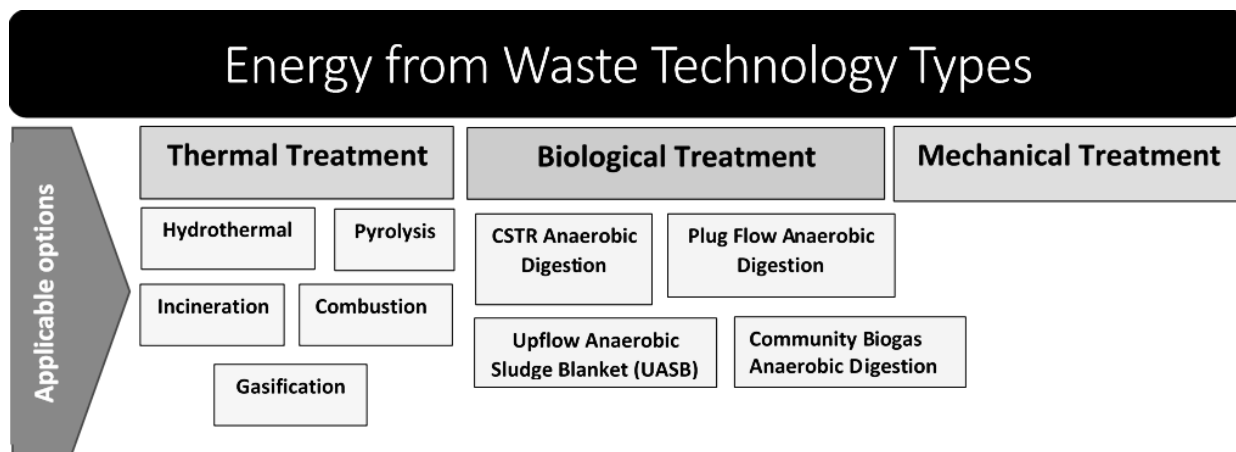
Energy from Waste Technology Types

Applicable options

Thermal Treatment

Hydrothermal

Pyrolysis

Incineration

Combustion

Gasification

Biological Treatment

CSTR Anaerobic Digestion

Plug Flow Anaerobic Digestion

Upflow Anaerobic Sludge Blanket (UASB)

Community Biogas Anaerobic Digestion

Mechanical Treatment